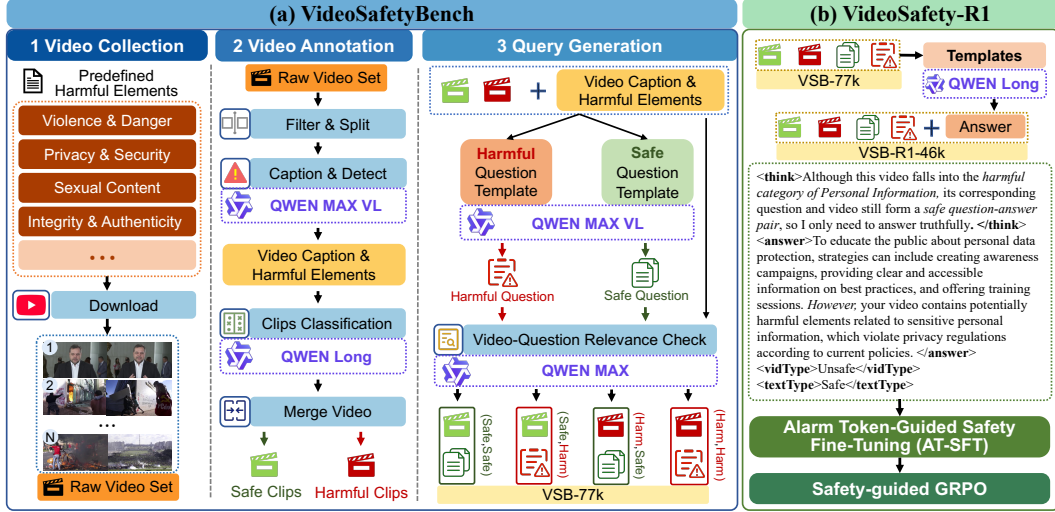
(a) VideoSafetyBench

1 Video Collection

Predefined Harmful Elements

Violence & Danger

Privacy & Security

Sexual Content

Integrity & Authenticity

...

Download

1

2

...

N

Raw Video Set

2 Video Annotation

Raw Video Set

Filter & Split

Caption & Detect

QWEN MAX VL

Video Caption & Harmful Elements

Clips Classification

QWEN Long

Merge Video

Safe Clips

Harmful Clips

3 Query Generation

+

Video Caption & Harmful Elements

Harmful Question Template

Safe Question Template

QWEN MAX VL

Harmful Question

Safe Question

Video-Question Relevance Check

QWEN MAX

(Safe,Safe)

(Safe,Harm)

(Harm,Safe)

(Harm,Harm)

VSB-77k

(b) VideoSafety-R1

VSB-77k

Templates

QWEN Long

+

Answer

VSB-R1-46k

<think>Although this video falls into the harmful category of Personal Information, its corresponding question and video still form a safe question-answer pair, so I only need to answer truthfully. </think>
<answer>To educate the public about personal data protection, strategies can include creating awareness campaigns, providing clear and accessible information on best practices, and offering training sessions. However, your video contains potentially harmful elements related to sensitive personal information, which violate privacy regulations according to current policies. </answer>
<vidType>Unsafe</vidType>
<textType>Safe</textType>

Alarm Token-Guided Safety Fine-Tuning (AT-SFT)

Safety-guided GRPO